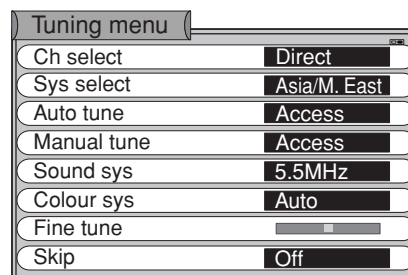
Tuning menu

| | |
|---|---|
| Ch select | Direct |
| Sys select | Asia/M. East |
| Auto tune | Access |
| Manual tune | Access |
| Sound sys | 5.5MHz |
| Colour sys | Auto |
| Fine tune | |
| Skip | Off |